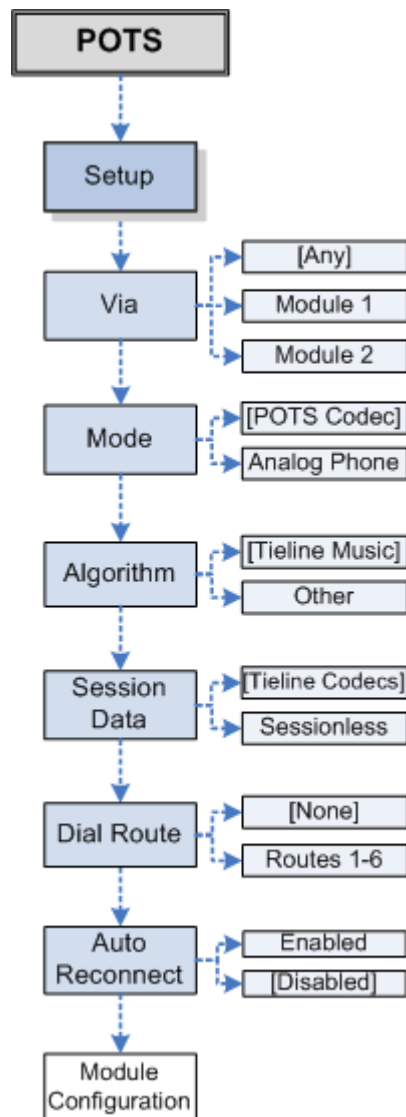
POTS

Setup

Via

[Any]

Module 1

Module 2

Mode

[POTS Codec]

Analog Phone

Algorithm

[Tieline Music]

Other

Session Data

[Tieline Codecs]

Sessionless

Dial Route

[None]

Routes 1-6

Auto Reconnect

Enabled

[Disabled]

Module Configuration